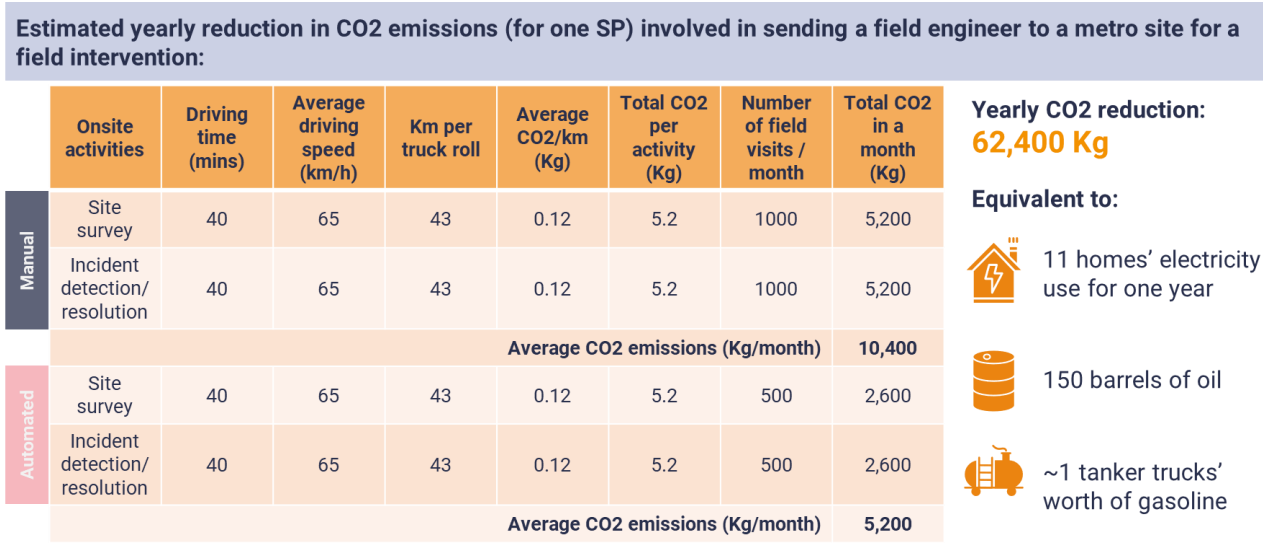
Estimated yearly reduction in CO2 emissions (for one SP) involved in sending a field engineer to a metro site for a field intervention:

| | Onsite activities | Driving time (mins) | Average driving speed (km/h) | Km per truck roll | Average CO2/km (Kg) | Total CO2 per activity (Kg) | Number of field visits / month | Total CO2 in a month (Kg) |
|---|---|---|---|---|---|---|---|---|
| Manual | Site survey | 40 | 65 | 43 | 0.12 | 5.2 | 1000 | 5,200 |
| Manual | Incident detection/ resolution | 40 | 65 | 43 | 0.12 | 5.2 | 1000 | 5,200 |
| | Average CO2 emissions (Kg/month) | | | | | | | 10,400 |
| Automated | Site survey | 40 | 65 | 43 | 0.12 | 5.2 | 500 | 2,600 |
| Automated | Incident detection/ resolution | 40 | 65 | 43 | 0.12 | 5.2 | 500 | 2,600 |
| | Average CO2 emissions (Kg/month) | | | | | | | 5,200 |

Yearly CO2 reduction:
62,400 Kg

Equivalent to:

11 homes' electricity use for one year

150 barrels of oil

~1 tanker trucks' worth of gasoline